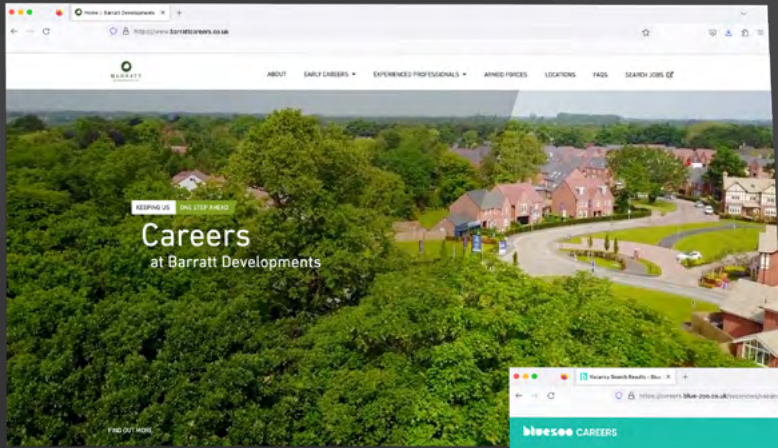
Home | Barratt Developments

https://www.barrattcareers.co.uk

BARRATT

ABOUT EARLY CAREERS EXPERIENCED PROFESSIONALS ARMED FORCES LOCATIONS FAQS SEARCH JOBS

KEEPING US ONE STEP AHEAD

Careers
at Barratt Developments

FIND OUT MORE

Vacancy Search Results - Blue

https://careers.blue-zoo.co.uk/vacancies/vacan

bluezoo CAREERS